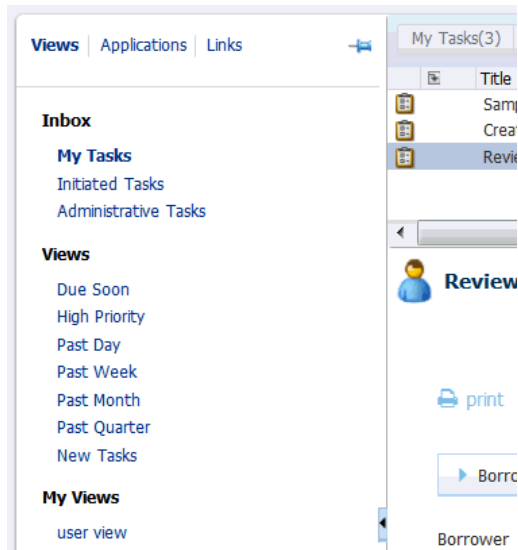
Views | Applications | Links

Inbox

My Tasks
Initiated Tasks
Administrative Tasks

Views

Due Soon
High Priority
Past Day
Past Week
Past Month
Past Quarter
New Tasks

My Views

user view

My Tasks(3)

Title
Samp
Creat
Revie

Review

print

Borro

Borrower